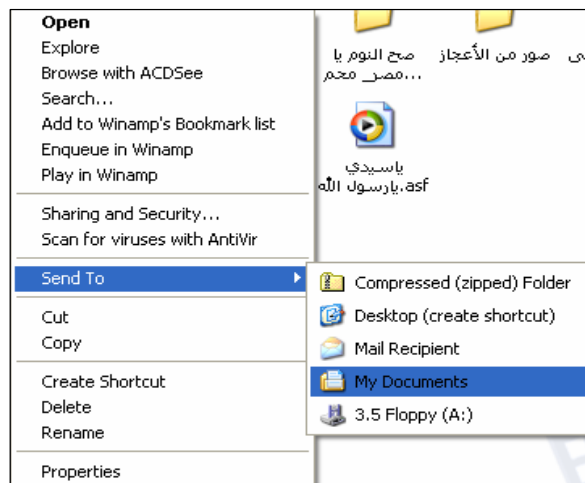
Open
Explore
Browse with ACDSee
Search...
Add to Winamp's Bookmark list
Enqueue in Winamp
Play in Winamp

Sharing and Security...
Scan for viruses with AntiVir

Send To

Cut
Copy

Create Shortcut
Delete
Rename

Properties

صح النوم يا ...مصر محم

صور من الأعجاز

ى

ياسيدي يارسول الله.asf

Compressed (zipped) Folder
Desktop (create shortcut)
Mail Recipient
My Documents
3.5 Floppy (A:)